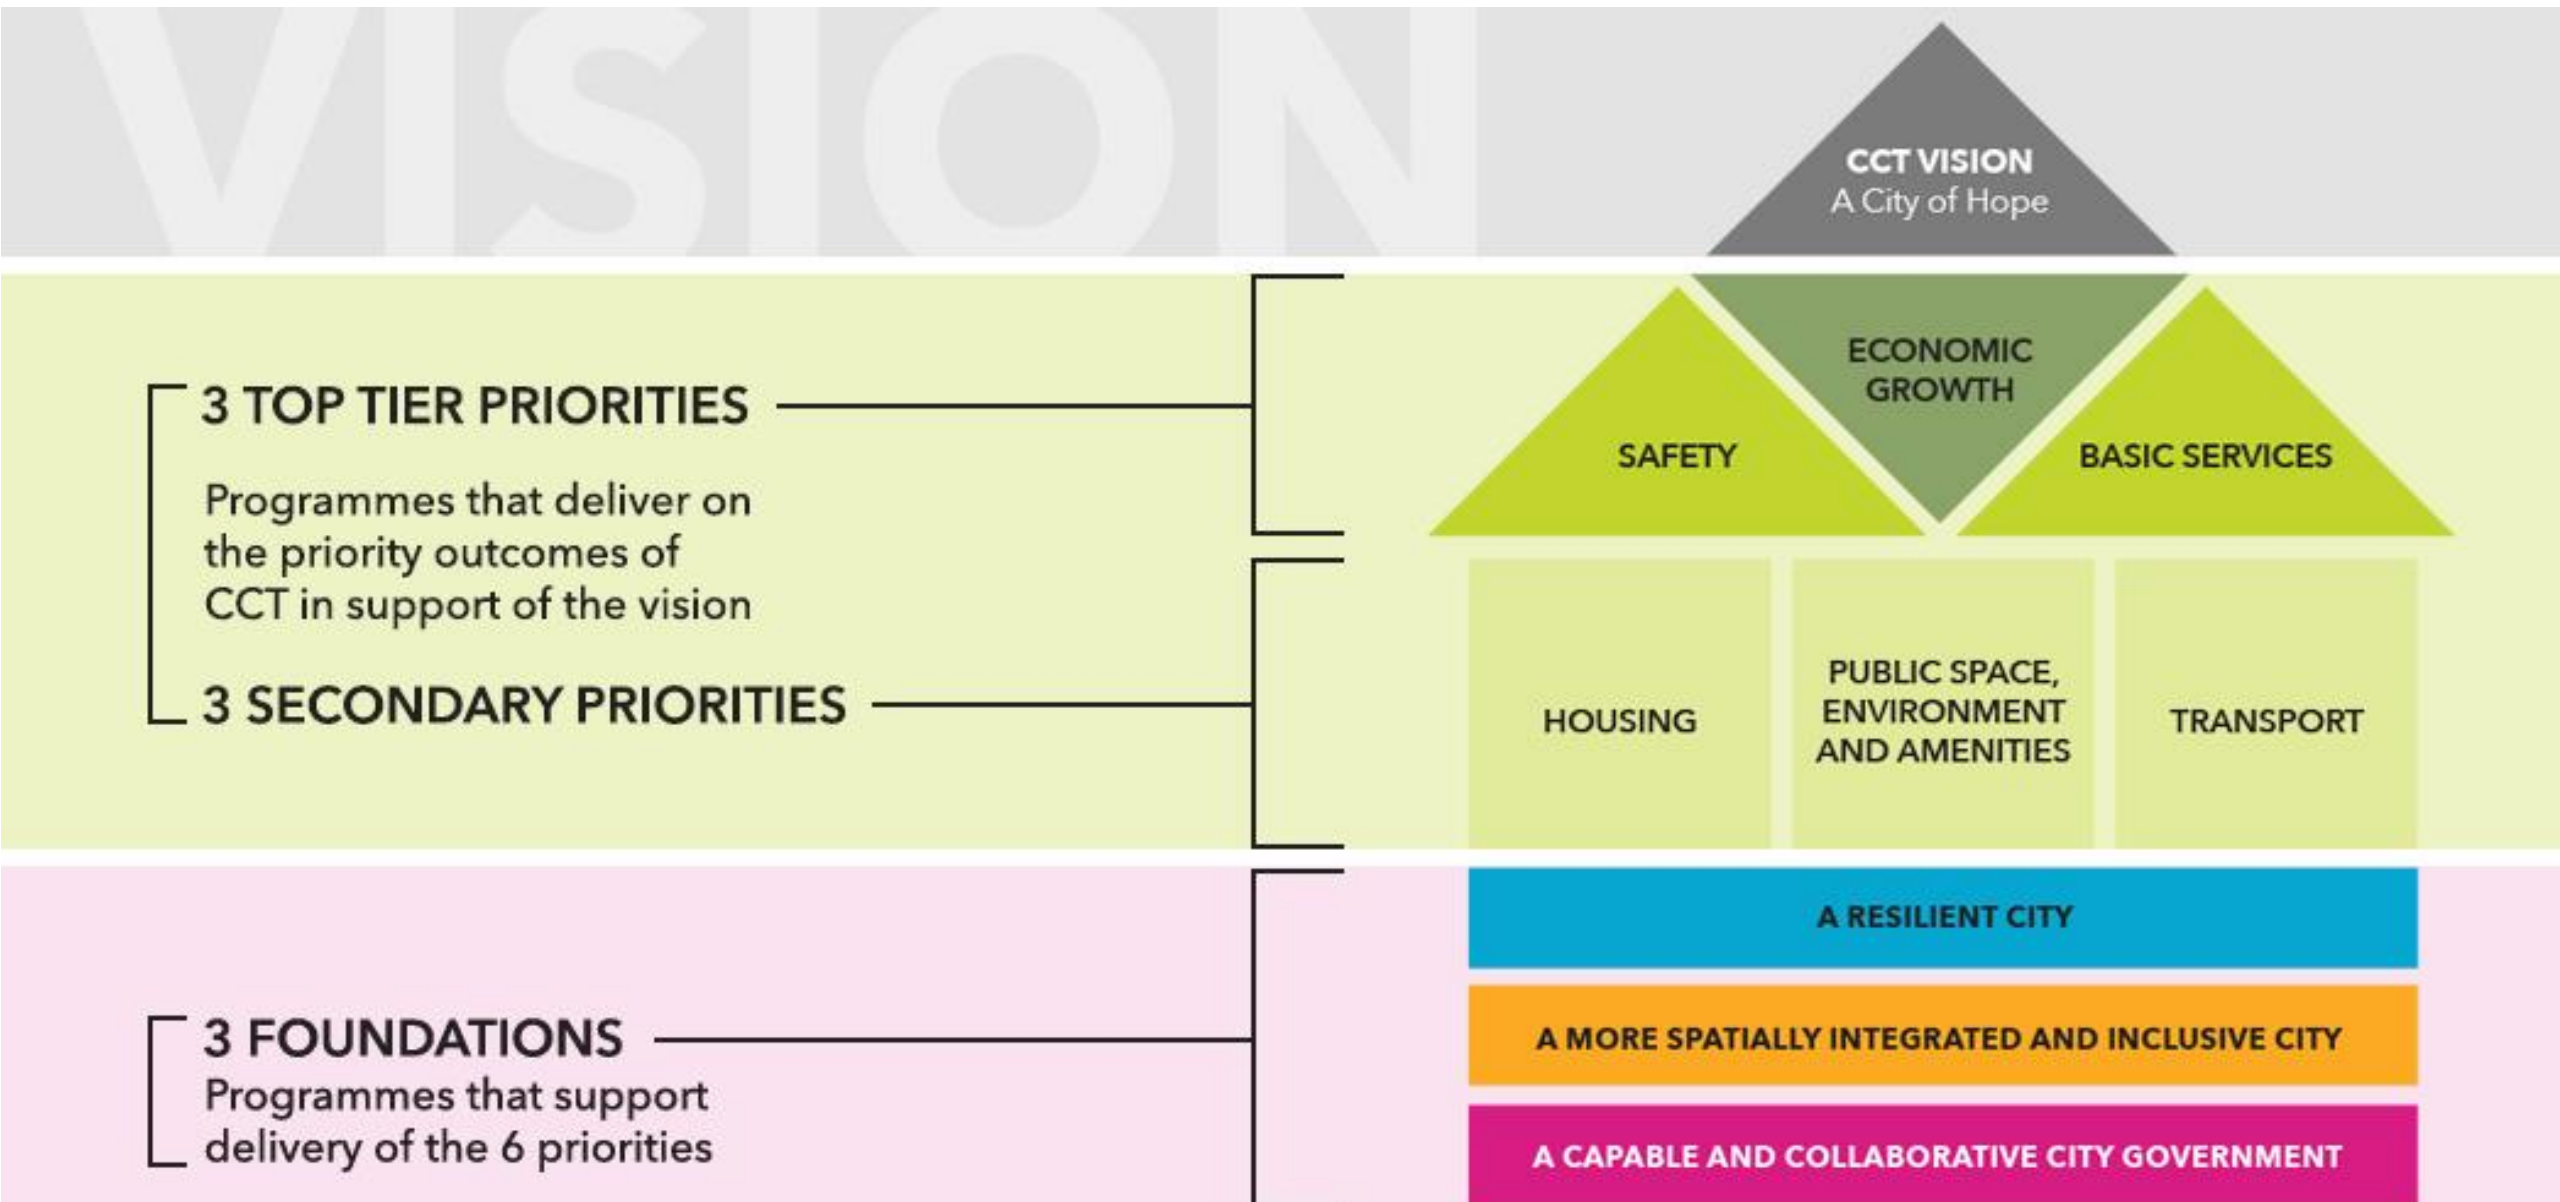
VISION

CCT VISION
A City of Hope

3 TOP TIER PRIORITIES

Programmes that deliver on the priority outcomes of CCT in support of the vision

3 SECONDARY PRIORITIES

ECONOMIC GROWTH

SAFETY

BASIC SERVICES

HOUSING

PUBLIC SPACE, ENVIRONMENT AND AMENITIES

TRANSPORT

3 FOUNDATIONS
Programmes that support delivery of the 6 priorities

A RESILIENT CITY

A MORE SPATIALLY INTEGRATED AND INCLUSIVE CITY

A CAPABLE AND COLLABORATIVE CITY GOVERNMENT